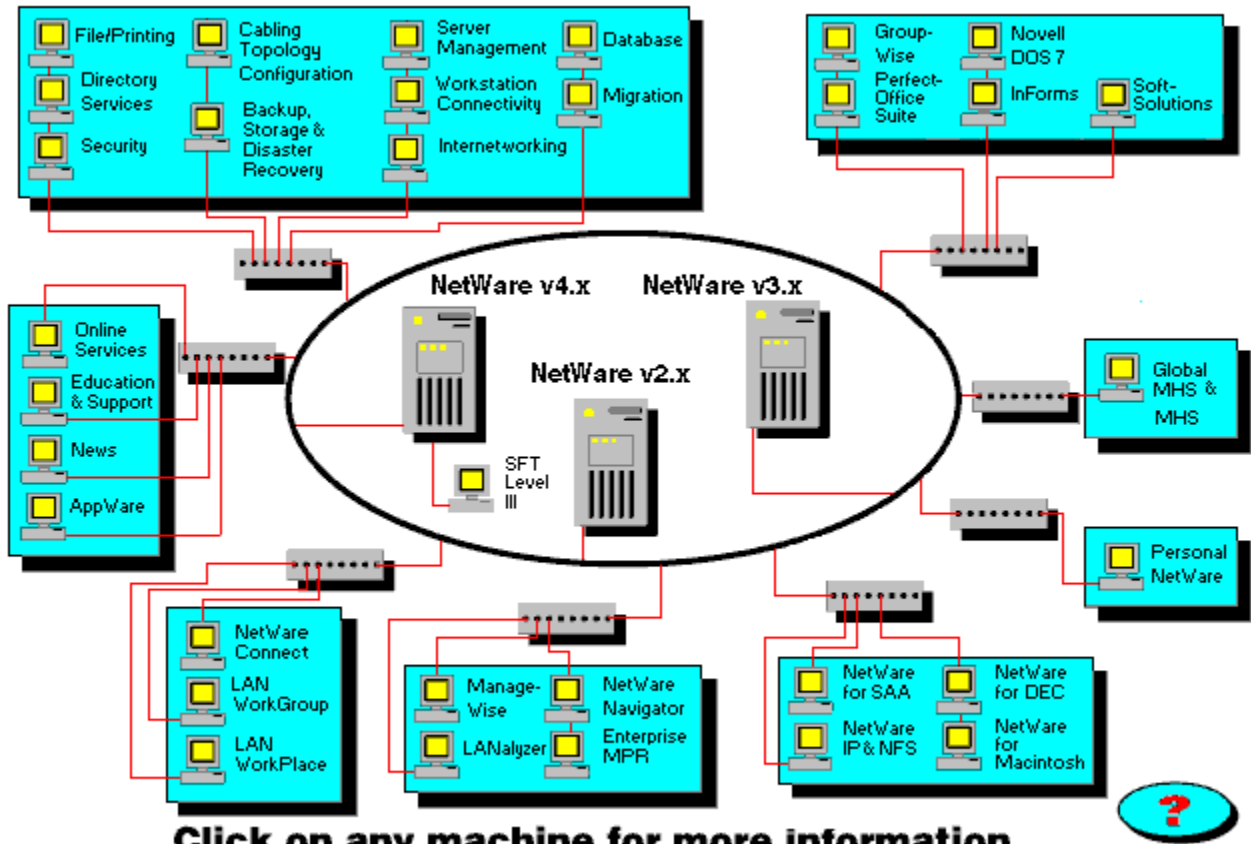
File/Printing
Directory Services
Security
Cabling Topology Configuration
Backup, Storage & Disaster Recovery
Server Management
Workstation Connectivity
Internetworking
Database
Migration

Group-Wise
Perfect-Office Suite
Novell DOS 7
InForms
Soft-Solutions

NetWare v4.x
NetWare v3.x
NetWare v2.x
SFT Level III

Online Services
Education & Support
News
AppWare

Global MHS & MHS

Personal NetWare

NetWare Connect
LAN WorkGroup
LAN WorkPlace

Manage-Wise
LANalyzer
NetWare Navigator
Enterprise MPR

NetWare for SAA
NetWare IP & NFS
NetWare for DEC
NetWare for Macintosh

?

Click on any machine for more information